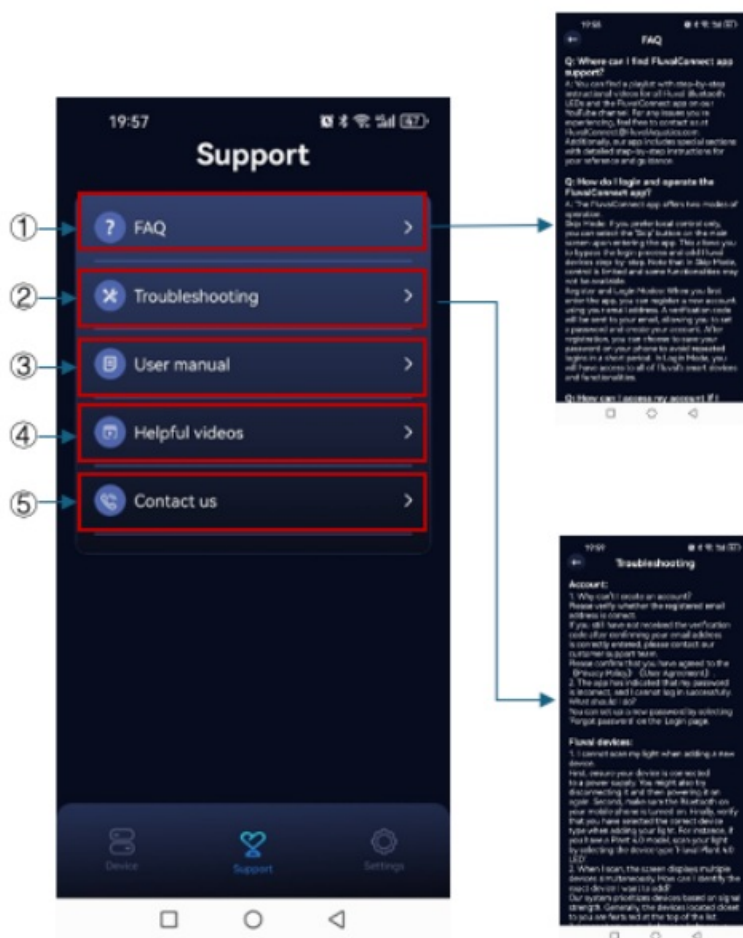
19:57

Support

① ? FAQ >

② Troubleshooting >

③ User manual >

④ Helpful videos >

⑤ Contact us >

Device Support Settings

19:58

FAQ

Q: Where can I find FluvalConnect app support?

A: You can find a playlist with step-by-step instructional videos for all Fluval Bluetooth LEDs and the FluvalConnect app on our YouTube channel. For any issues you're experiencing, feel free to contact us at FluvalConnect@fluvalAquatics.com. Additionally, our app includes special sections with detailed step-by-step instructions for your reference and guidance.

Q: How do I login and operate the FluvalConnect app?

A: The FluvalConnect app offers two modes of operation:
Skip Mode: If you prefer local control only, you can select the "Skip" button on the main screen upon entering the app. This allows you to bypass the login process and add Fluval devices step by step. Note that in Skip Mode, control is limited and some functionalities may not be available.
Register and Login Mode: When you first enter the app, you can register a new account using your email address. A verification code will be sent to your email, allowing you to set a password and create your account. After registration, you can choose to save your password on your phone to avoid repeated logins in a short period. In Login Mode, you will have access to all of Fluval's smart devices and functionalities.

Q: How can I access my account if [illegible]

19:59

Troubleshooting

Account:
1. Why can't I create an account?
Please verify whether the registered email address is correct.
If you still have not received the verification code after confirming your email address is correctly entered, please contact our customer support team.
Please confirm that you have agreed to the《Privacy Policy》《User Agreement》
2. The app has indicated that my password is incorrect, and I cannot log in successfully. What should I do?
You can set up a new password by selecting 'Forgot password' on the Login page.

Fluval devices:
1. I cannot scan my light when adding a new device.
First, ensure your device is connected to a power supply. You might also try disconnecting it and then powering it on again. Second, make sure the Bluetooth on your mobile phone is turned on. Finally, verify that you have selected the correct device type when adding your light. For instance, if you have a Plant 4.0 model, scan your light by selecting the device type 'Fluval Plant 4.0 LED'.
2. When I scan, the screen displays multiple devices simultaneously. How can I identify the exact device I want to add?
Our system prioritizes devices based on signal strength. Generally, the devices located closest to you are featured at the top of the list.